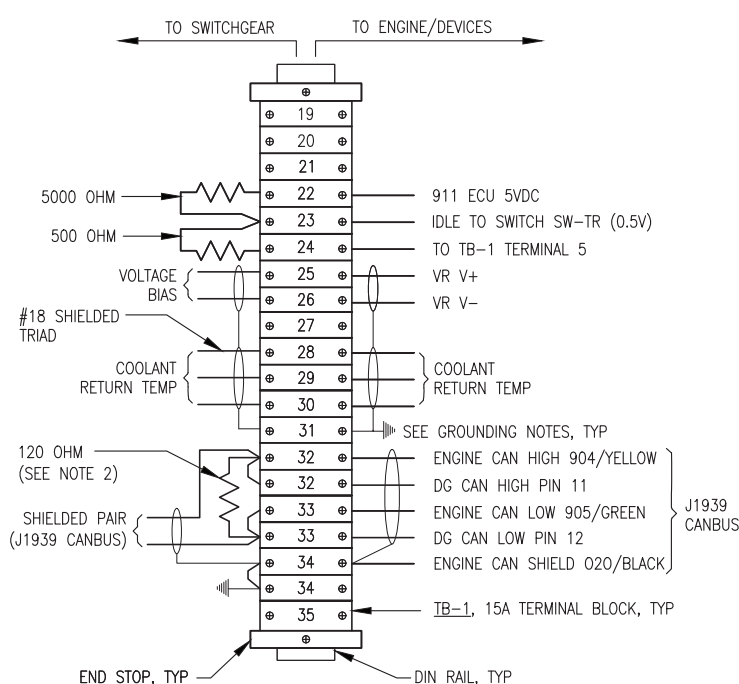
TO SWITCHGEAR

TO ENGINE/DEVICES

19
20
21
5000 OHM
22
911 ECU 5VDC
23
IDLE TO SWITCH SW-TR (0.5V)
500 OHM
24
TO TB-1 TERMINAL 5
VOLTAGE BIAS
25
VR V+
26
VR V−
#18 SHIELDED TRIAD
27
COOLANT RETURN TEMP
28
29
30
COOLANT RETURN TEMP
31
SEE GROUNDING NOTES, TYP
120 OHM (SEE NOTE 2)
32
ENGINE CAN HIGH 904/YELLOW
32
DG CAN HIGH PIN 11
SHIELDED PAIR (J1939 CANBUS)
33
ENGINE CAN LOW 905/GREEN
33
DG CAN LOW PIN 12
J1939 CANBUS
34
ENGINE CAN SHIELD 020/BLACK
34
35
TB-1, 15A TERMINAL BLOCK, TYP

END STOP, TYP

DIN RAIL, TYP